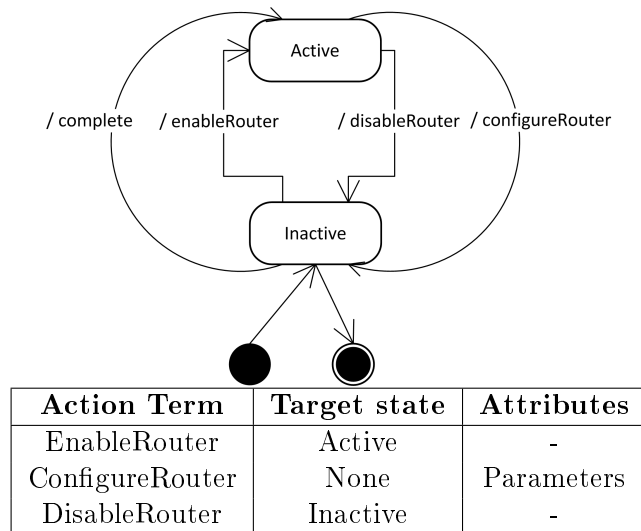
Active

/ complete

/ enableRouter

/ disableRouter

/ configureRouter

Inactive

| Action Term | Target state | Attributes |
|---|---|---|
| EnableRouter | Active | - |
| ConfigureRouter | None | Parameters |
| DisableRouter | Inactive | - |